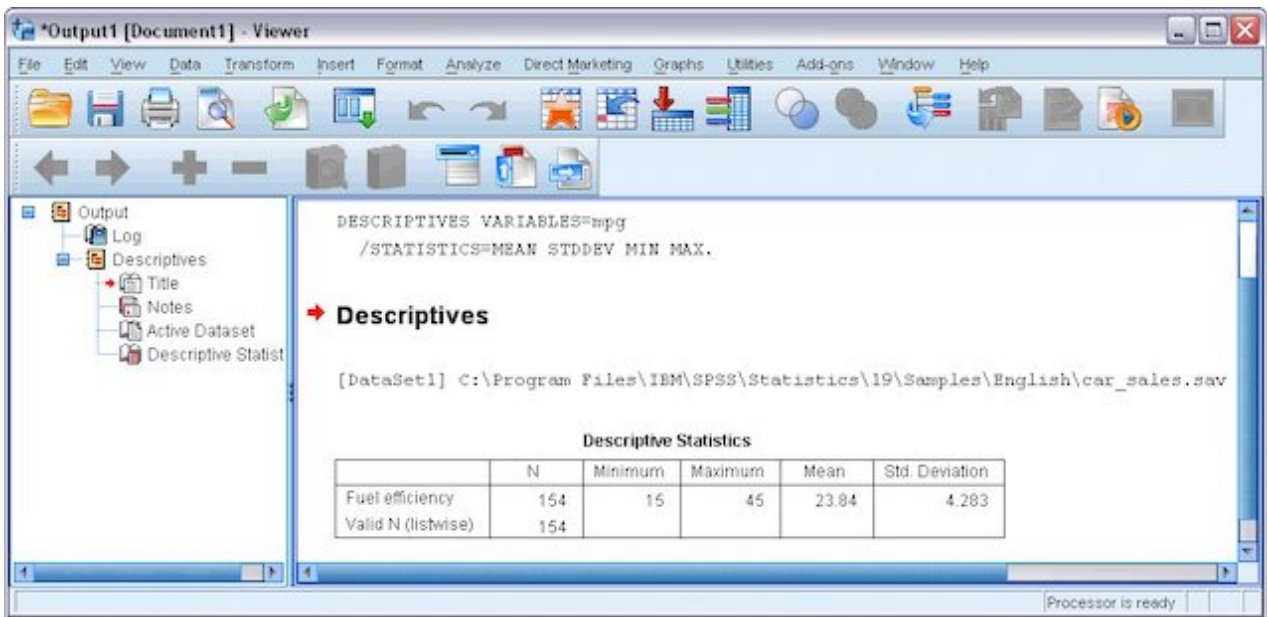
*Output1 [Document1] - Viewer

File Edit View Data Transform Insert Format Analyze Direct Marketing Graphs Utilities Add-ons Window Help

Output
Log
Descriptives
Title
Notes
Active Dataset
Descriptive Statist

DESCRIPTIVES VARIABLES=mpg
/STATISTICS=MEAN STDDEV MIN MAX.

Descriptives

[DataSet1] C:\Program Files\IBM\SPSS\Statistics\19\Samples\English\car_sales.sav

Descriptive Statistics

| | N | Minimum | Maximum | Mean | Std. Deviation |
|---|---|---|---|---|---|
| Fuel efficiency | 154 | 15 | 45 | 23.84 | 4.283 |
| Valid N (listwise) | 154 | | | | |

Processor is ready